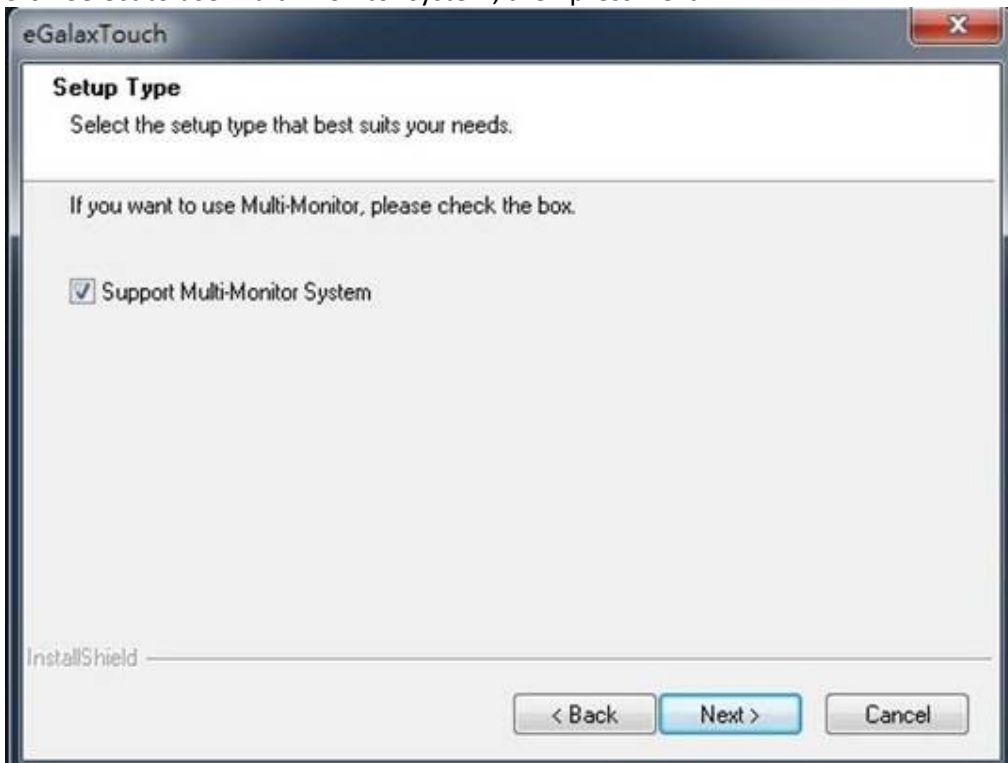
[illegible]

eGalaxTouch

Setup Type

Select the setup type that best suits your needs.

If you want to use Multi-Monitor, please check the box.

Support Multi-Monitor System

InstallShield

< Back

Next >

Cancel